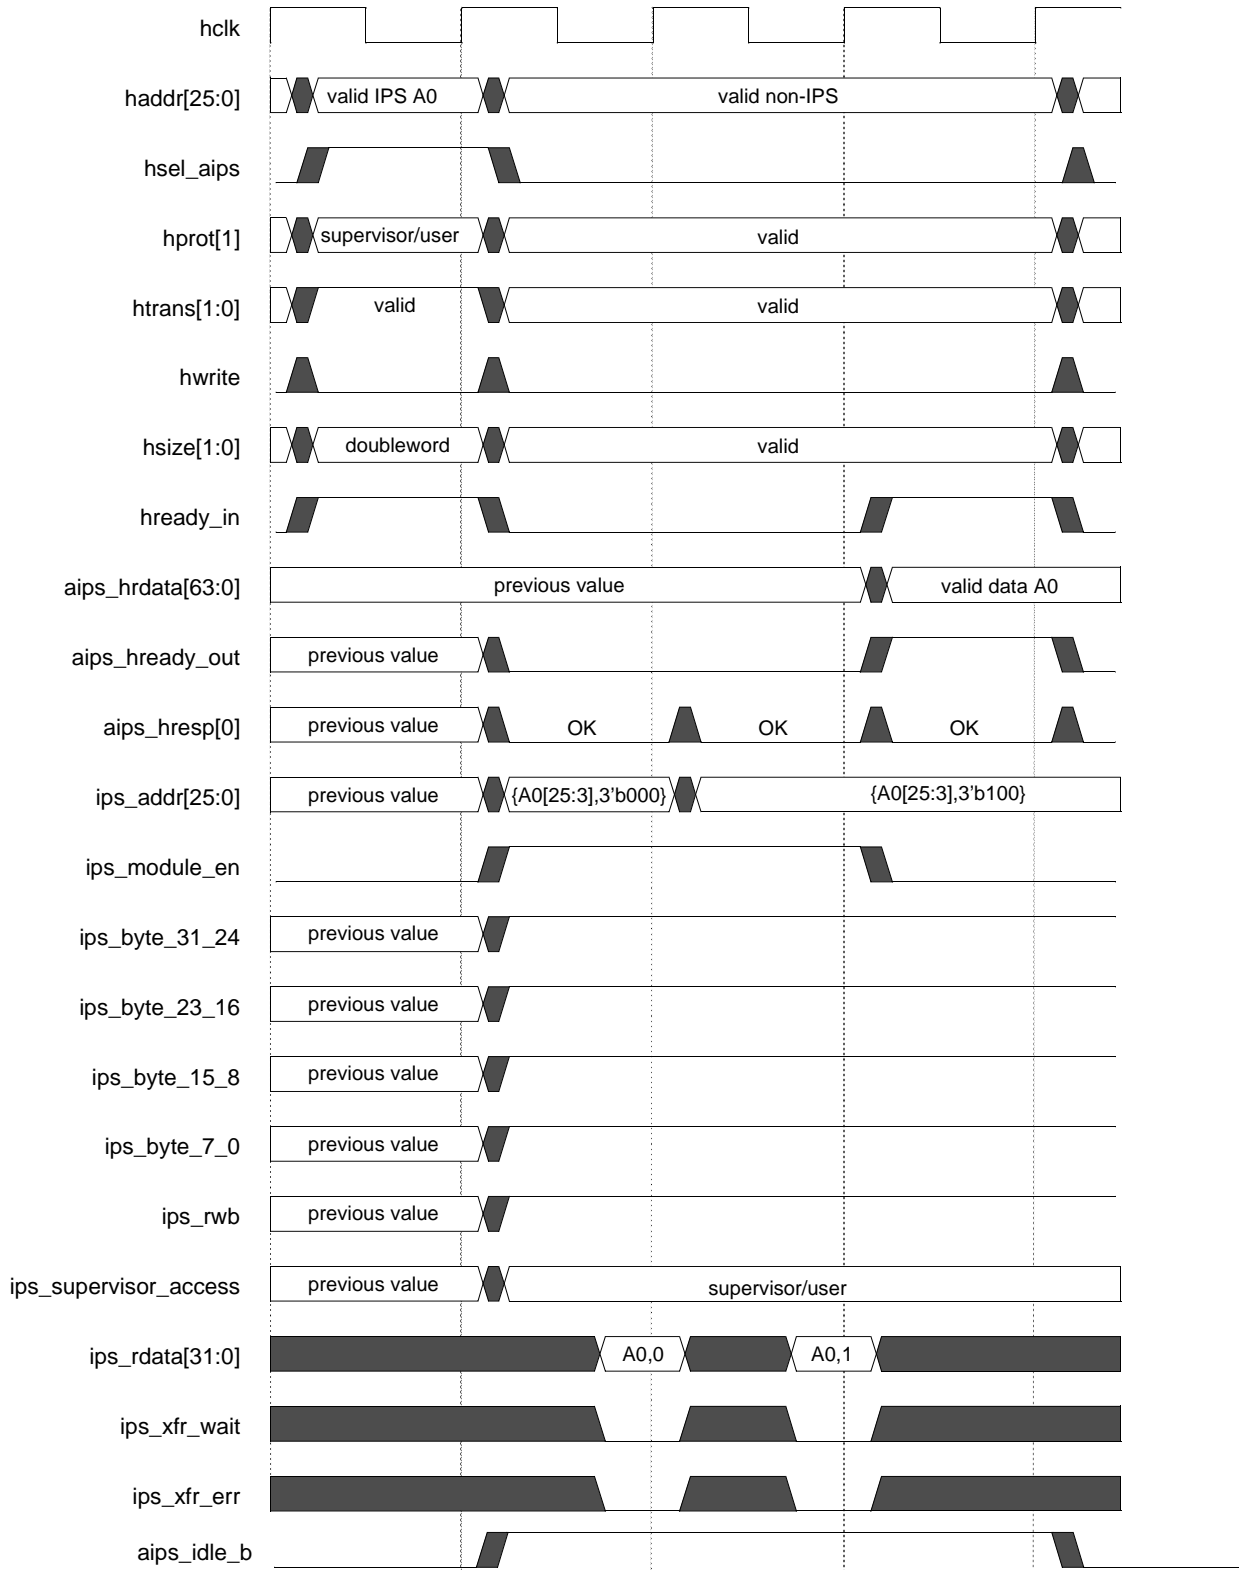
hclk

haddr[25:0] valid IPS A0 valid non-IPS

hsel_aips

hprot[1] supervisor/user valid

htrans[1:0] valid valid

hwrite

hsize[1:0] doubleword valid

hready_in

aips_hrdata[63:0] previous value valid data A0

aips_hready_out previous value

aips_hresp[0] previous value OK OK OK

ips_addr[25:0] previous value {A0[25:3],3'b000} {A0[25:3],3'b100}

ips_module_en

ips_byte_31_24 previous value

ips_byte_23_16 previous value

ips_byte_15_8 previous value

ips_byte_7_0 previous value

ips_rwb previous value

ips_supervisor_access previous value supervisor/user

ips_rdata[31:0] A0,0 A0,1

ips_xfr_wait

ips_xfr_err

aips_idle_b